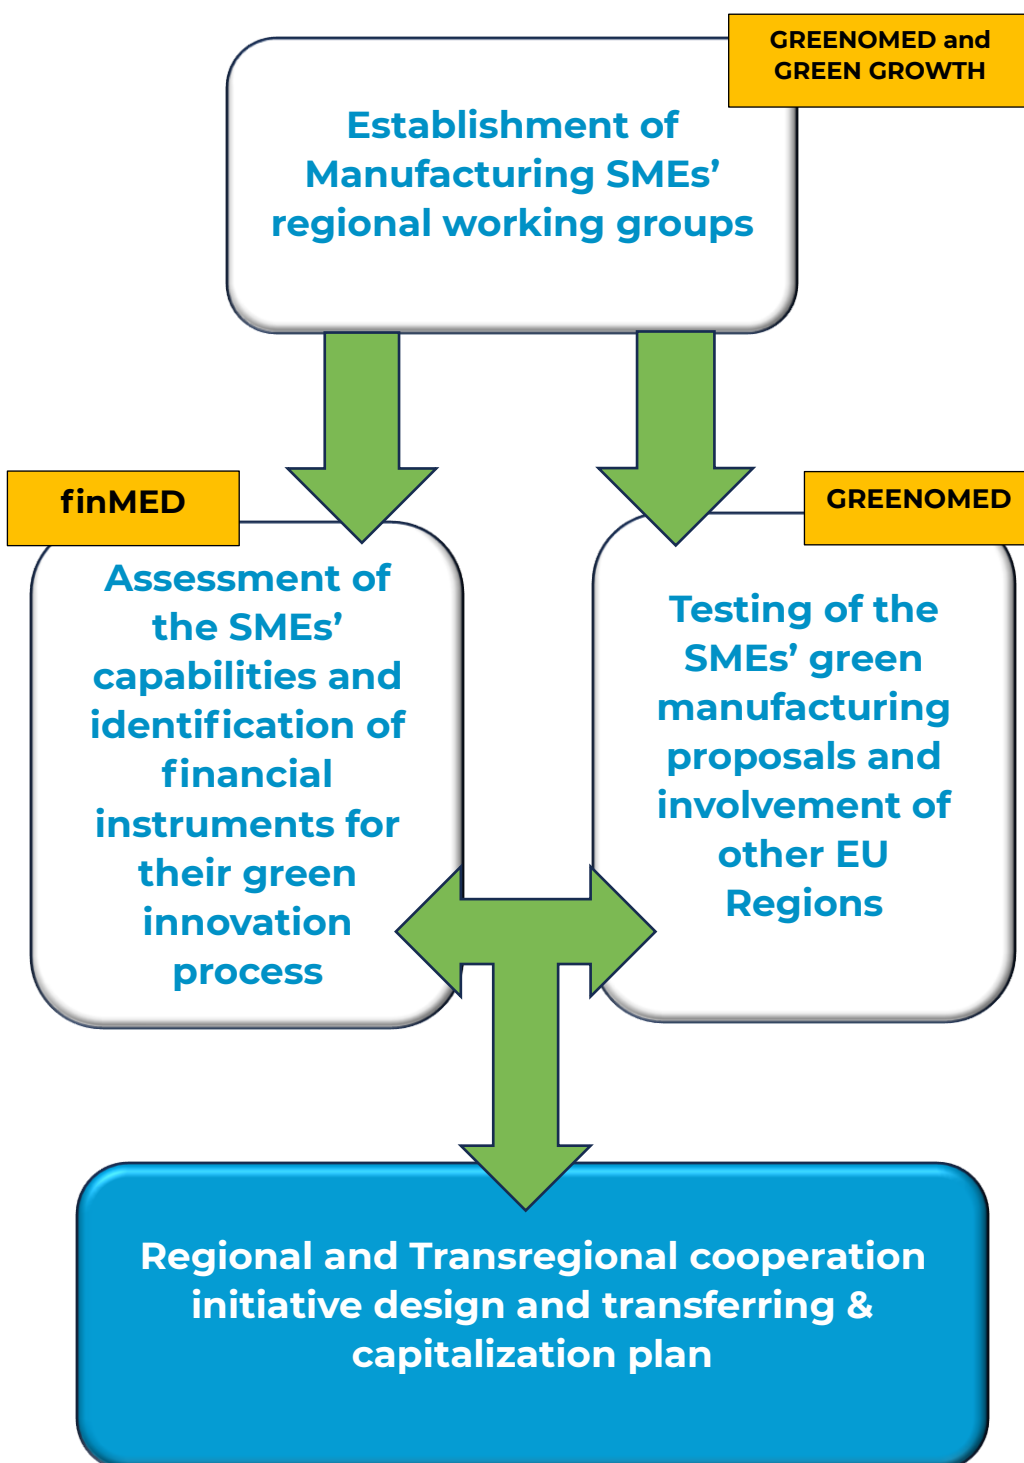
GREENOMED and GREEN GROWTH

Establishment of Manufacturing SMEs' regional working groups

finMED

Assessment of the SMEs' capabilities and identification of financial instruments for their green innovation process

GREENOMED

Testing of the SMEs' green manufacturing proposals and involvement of other EU Regions

Regional and Transregional cooperation initiative design and transferring & capitalization plan